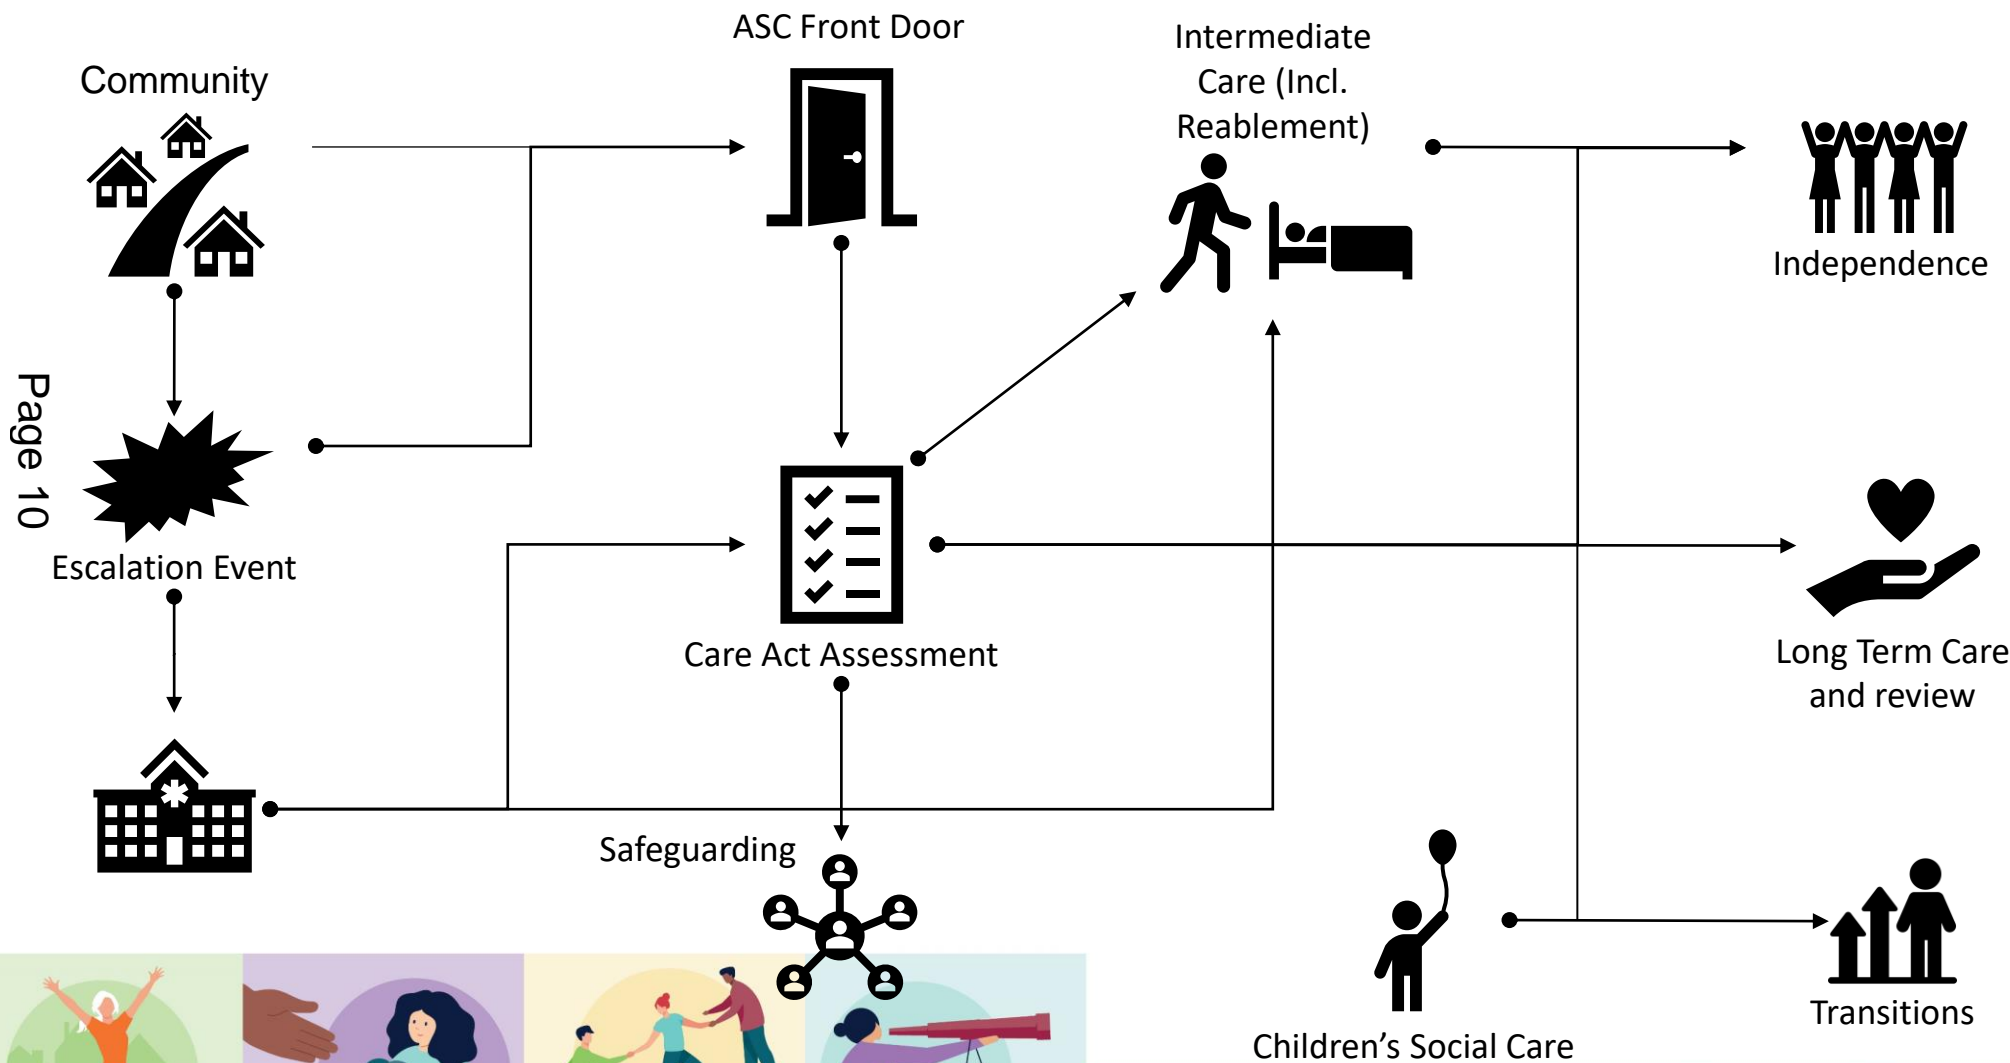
Community

ASC Front Door

Intermediate Care (Incl. Reablement)

Independence

Page 10

Escalation Event

Care Act Assessment

Long Term Care and review

Safeguarding

Transitions

Children's Social Care